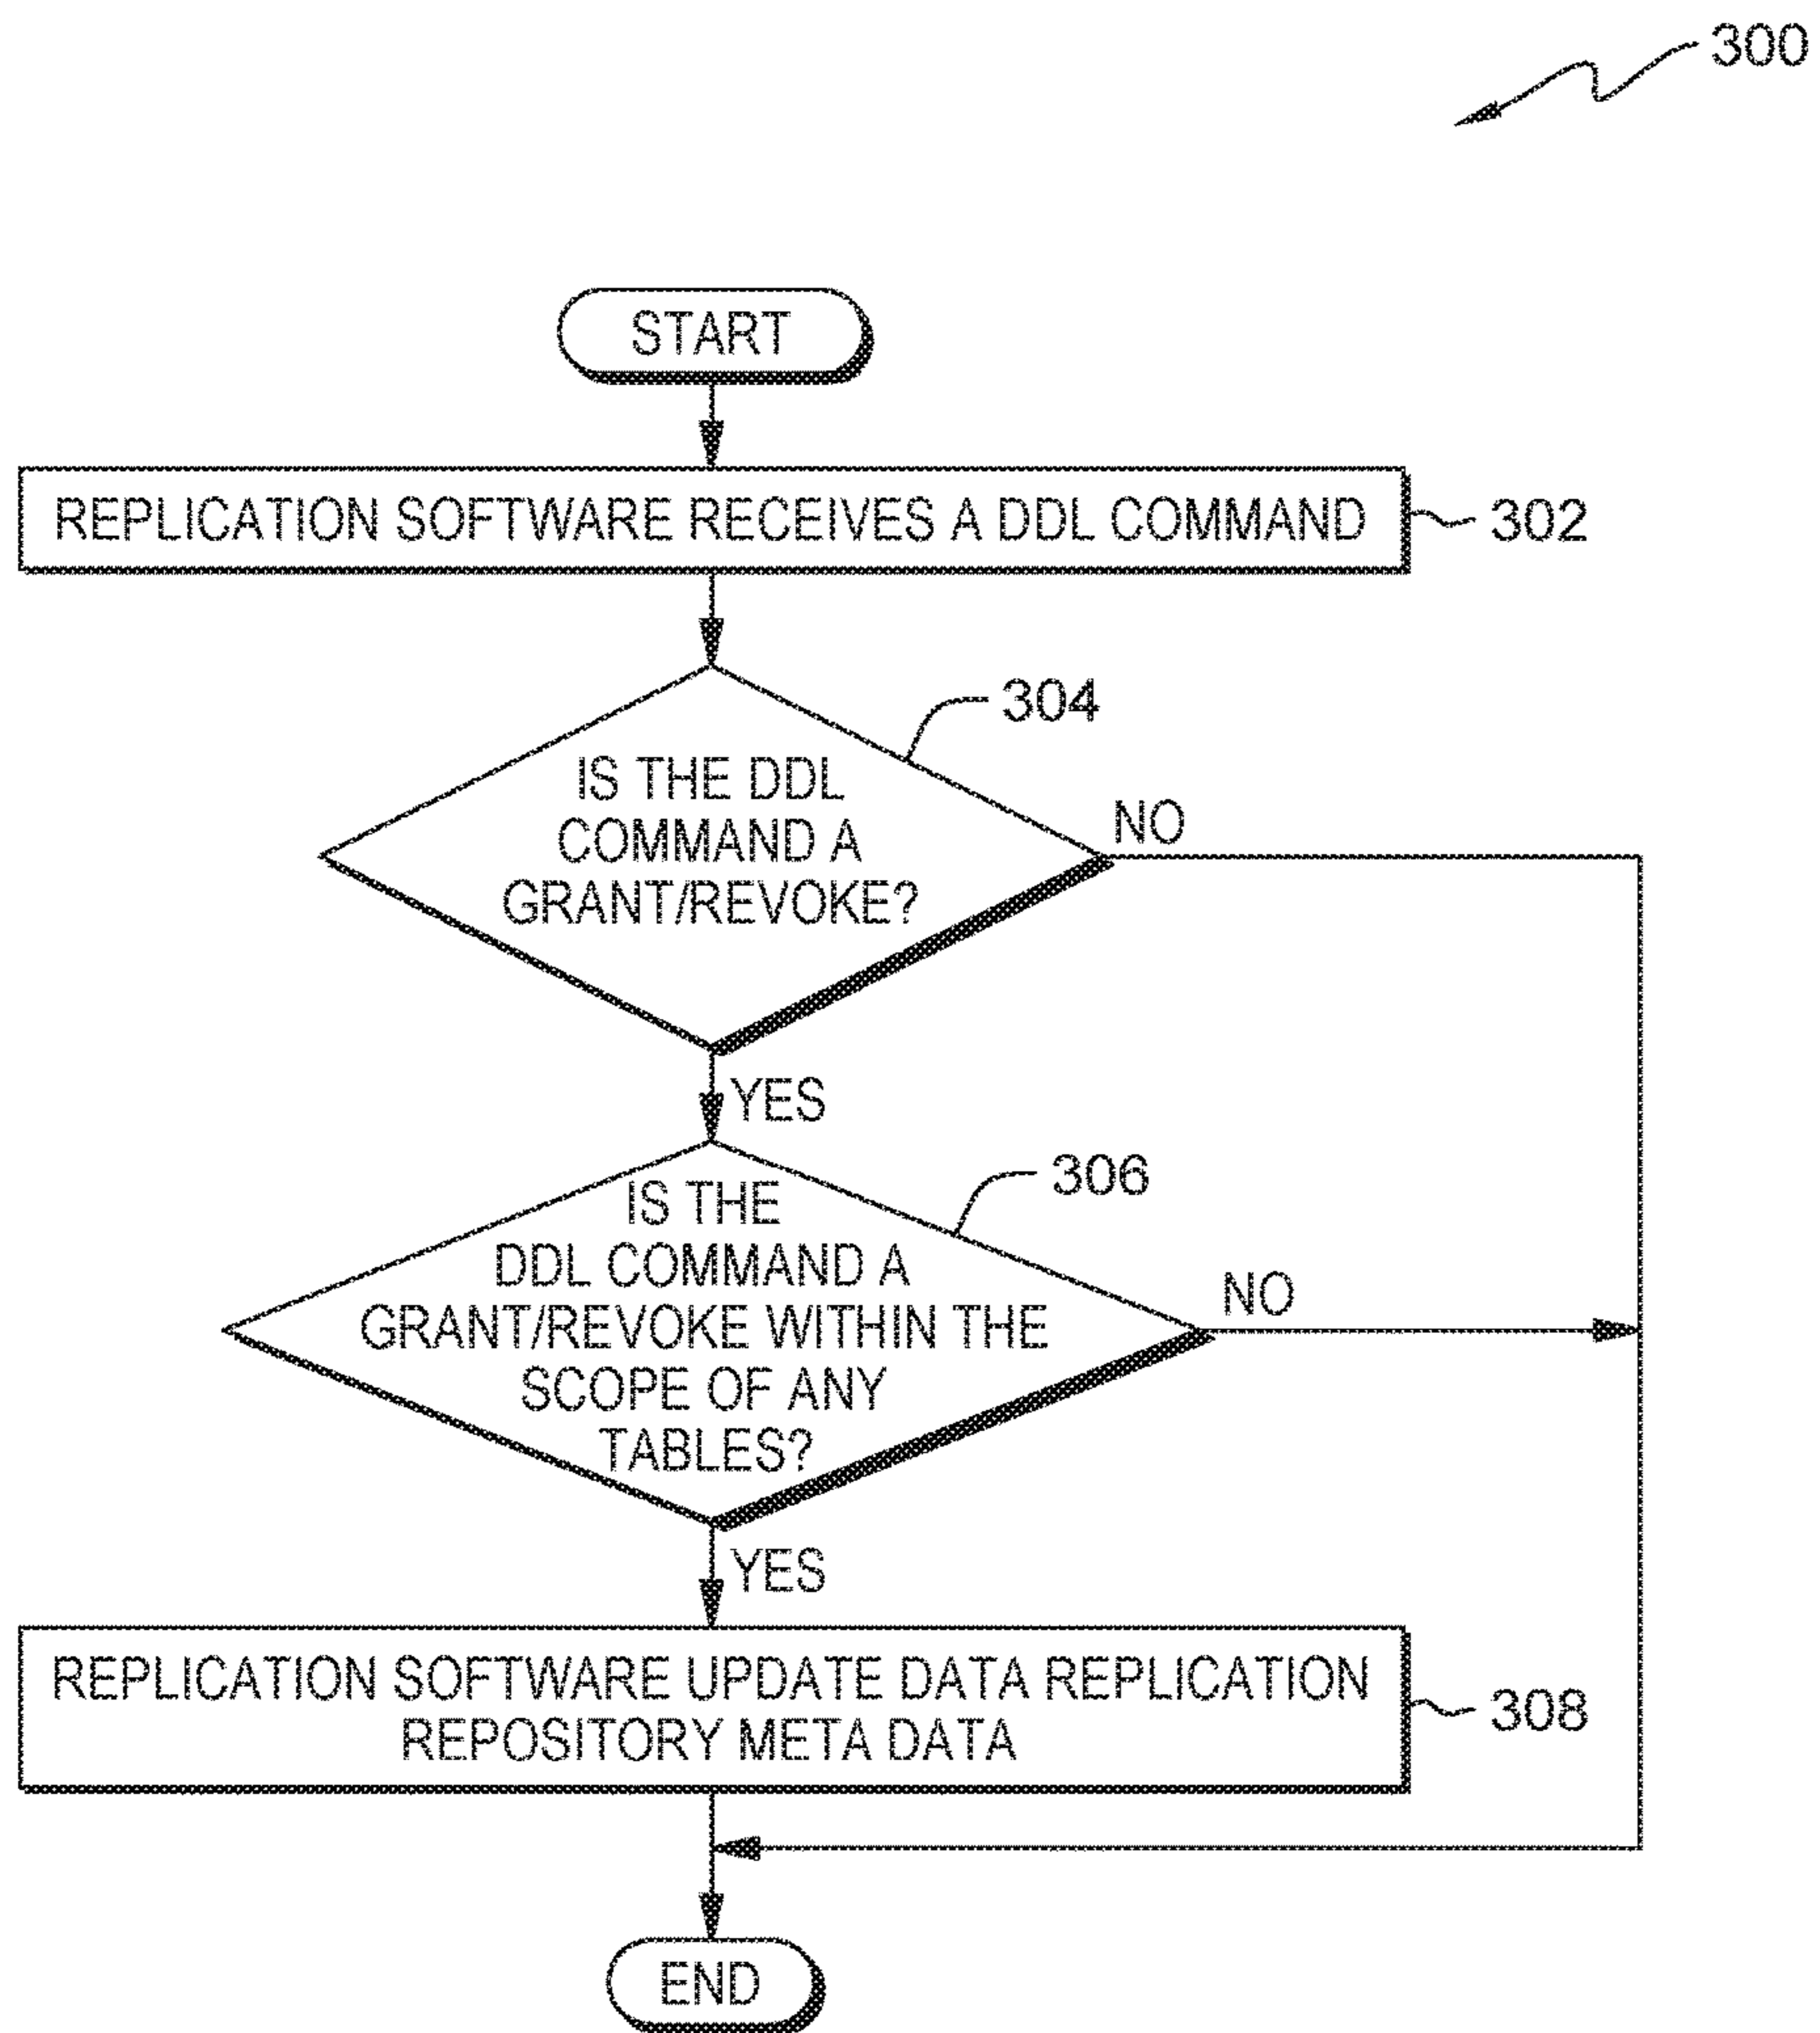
300

START

REPLICATION SOFTWARE RECEIVES A DDL COMMAND

302

304

IS THE DDL COMMAND A GRANT/REVOKE?

NO

YES

306

IS THE DDL COMMAND A GRANT/REVOKE WITHIN THE SCOPE OF ANY TABLES?

NO

YES

REPLICATION SOFTWARE UPDATE DATA REPLICATION REPOSITORY META DATA

308

END